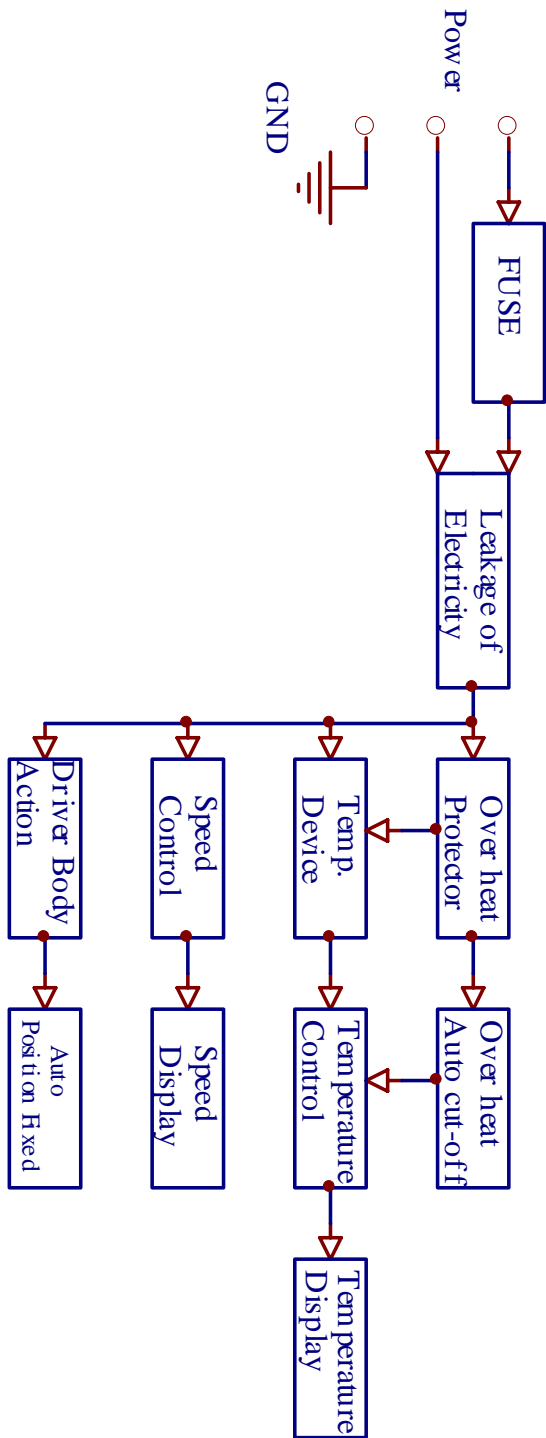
Power

GND

FUSE

Leakage of Electricity

Over heat Protector

Temp. Device

Speed Control

Driver Body Action

Over heat Auto cut-off

Temperature Control

Speed Display

Auto Position Fixed

Temperature Display